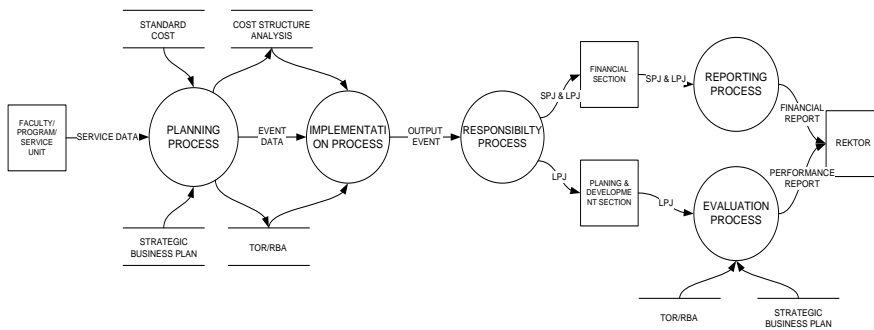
STANDARD COST

COST STRUCTURE ANALYSIS

FACULTY/ PROGRAM/ SERVICE UNIT

SERVICE DATA

PLANNING PROCESS

EVENT DATA

IMPLEMENTATI ON PROCESS

OUTPUT EVENT

RESPONSIBILTY PROCESS

SPJ & LPJ

FINANCIAL SECTION

SPJ & LPJ

REPORTING PROCESS

FINANCIAL REPORT

REKTOR

PERFORMANCE REPORT

LPJ

PLANING & DEVELOPME NT SECTION

LPJ

EVALUATION PROCESS

STRATEGIC BUSINESS PLAN

TOR/RBA

TOR/RBA

STRATEGIC BUSINESS PLAN